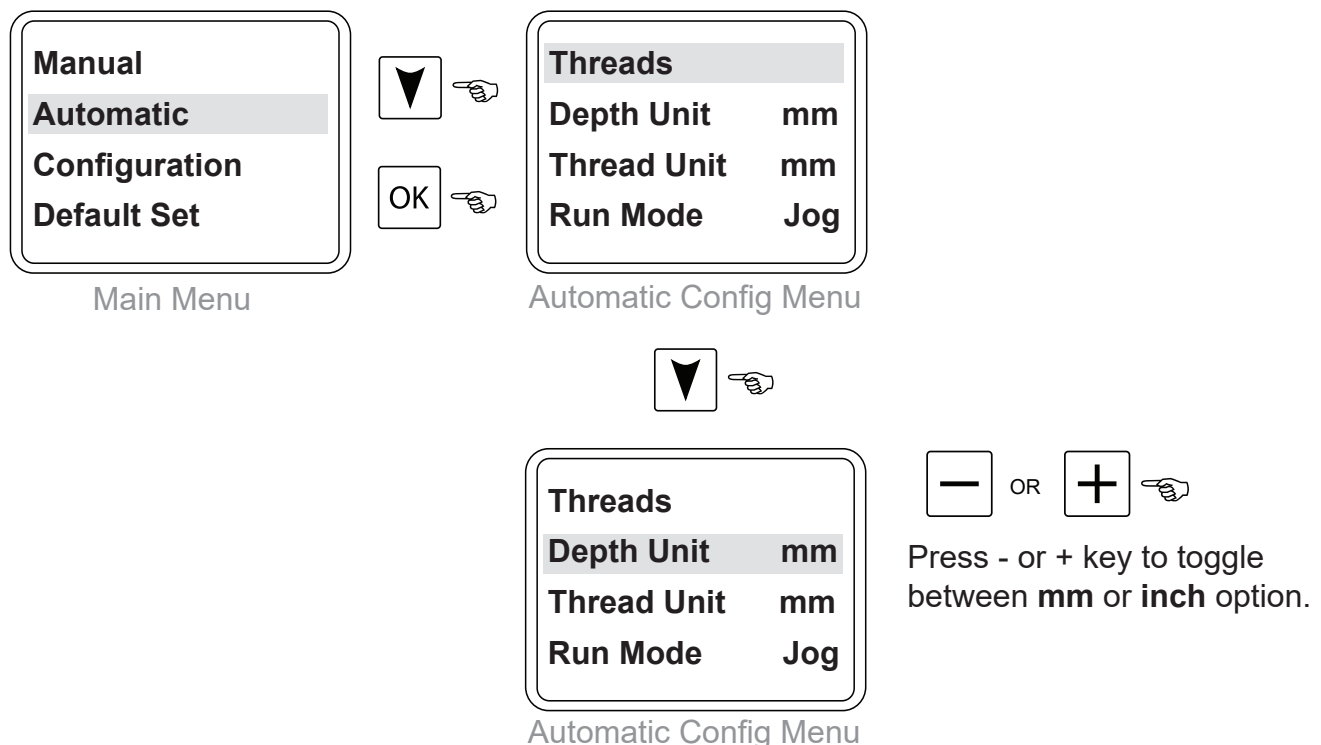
Manual
Automatic
Configuration
Default Set

Main Menu

OK

Threads
Depth Unit mm
Thread Unit mm
Run Mode Jog

Automatic Config Menu

Threads
Depth Unit mm
Thread Unit mm
Run Mode Jog

Automatic Config Menu

OR

Press - or + key to toggle between **mm** or **inch** option.